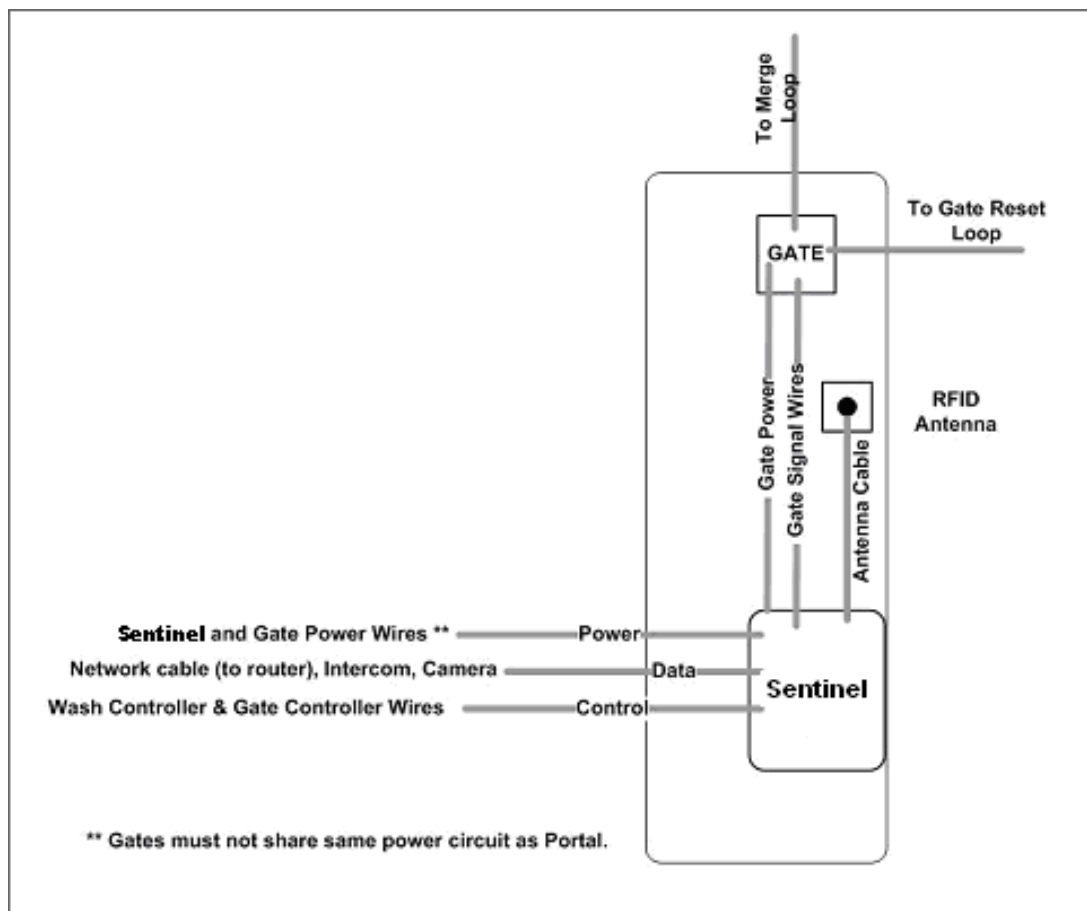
To Merge Loop

To Gate Reset Loop

GATE

Gate Power

Gate Signal Wires

RFID Antenna

Antenna Cable

Sentinel and Gate Power Wires ** Power

Network cable (to router), Intercom, Camera Data

Wash Controller & Gate Controller Wires Control

Sentinel

** Gates must not share same power circuit as Portal.